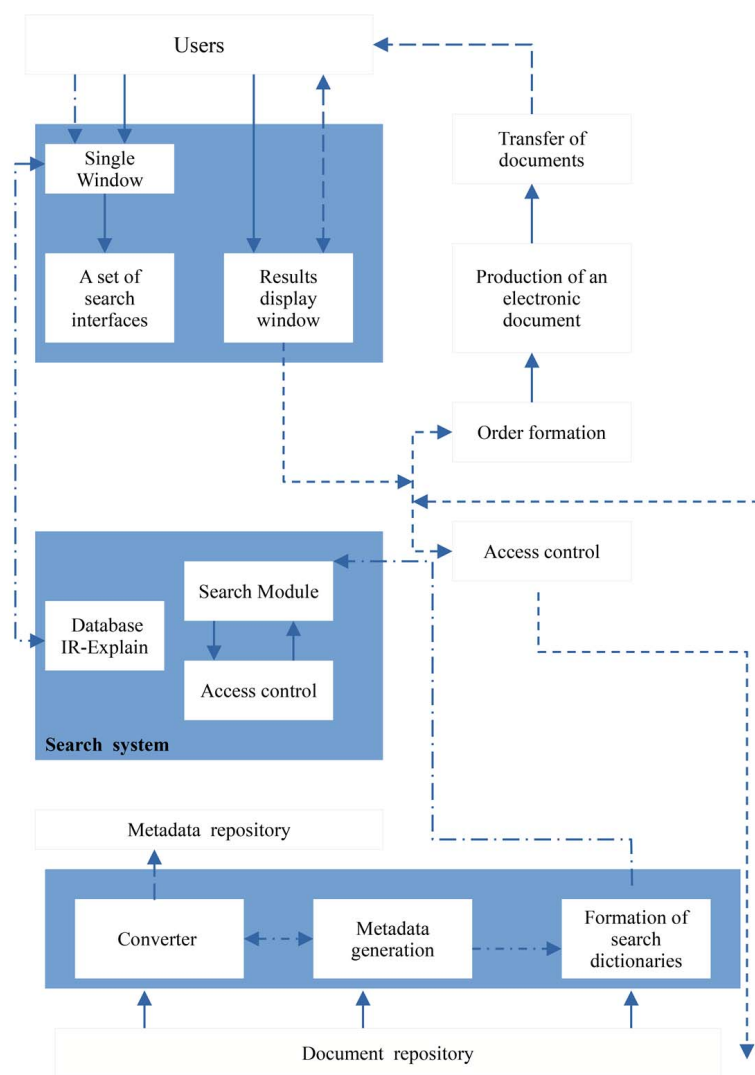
Users

Transfer of documents

Single Window

A set of search interfaces

Results display window

Production of an electronic document

Order formation

Access control

Search Module

Database IR-Explain

Access control

Search system

Metadata repository

Converter

Metadata generation

Formation of search dictionaries

Document repository